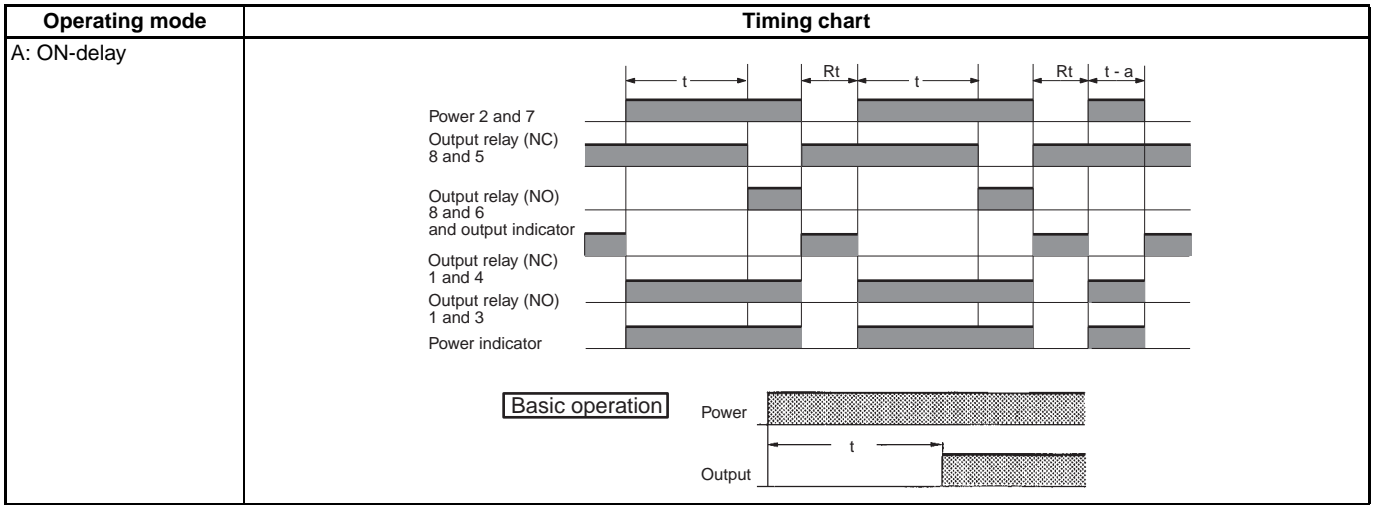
| Operating mode | Timing chart |
|---|---|
| A: ON-delay | t Rt t Rt t - a<br>Power 2 and 7<br>Output relay (NC) 8 and 5<br>Output relay (NO) 8 and 6 and output indicator<br>Output relay (NC) 1 and 4<br>Output relay (NO) 1 and 3<br>Power indicator<br>Basic operation<br>Power<br>t<br>Output |